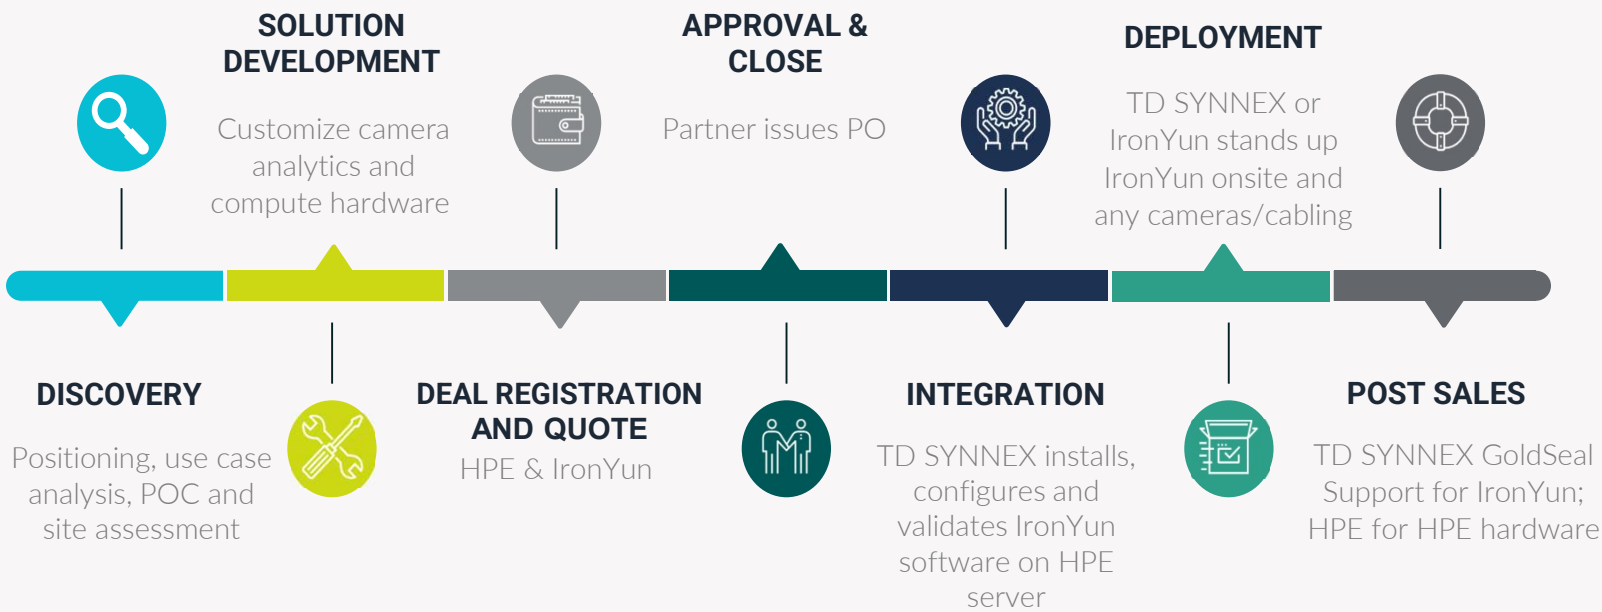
SOLUTION DEVELOPMENT

Customize camera analytics and compute hardware

APPROVAL & CLOSE

Partner issues PO

DEPLOYMENT

TD SYNNEX or IronYun stands up IronYun onsite and any cameras/cabling

DISCOVERY

Positioning, use case analysis, POC and site assessment

DEAL REGISTRATION AND QUOTE

HPE & IronYun

INTEGRATION

TD SYNNEX installs, configures and validates IronYun software on HPE server

POST SALES

TD SYNNEX GoldSeal Support for IronYun; HPE for HPE hardware